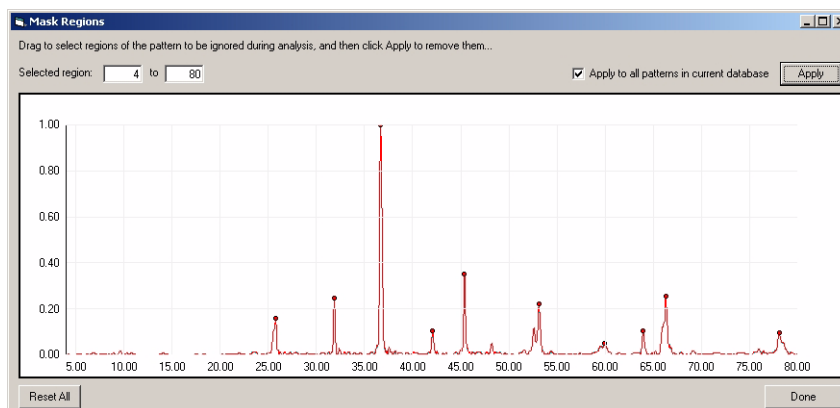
Mask Regions

Drag to select regions of the pattern to be ignored during analysis, and then click Apply to remove them...

Selected region: 4 to 80

Apply to all patterns in current database

Apply

1.00
0.80
0.60
0.40
0.20
0.00

5.00 10.00 15.00 20.00 25.00 30.00 35.00 40.00 45.00 50.00 55.00 60.00 65.00 70.00 75.00 80.00

Reset All

Done